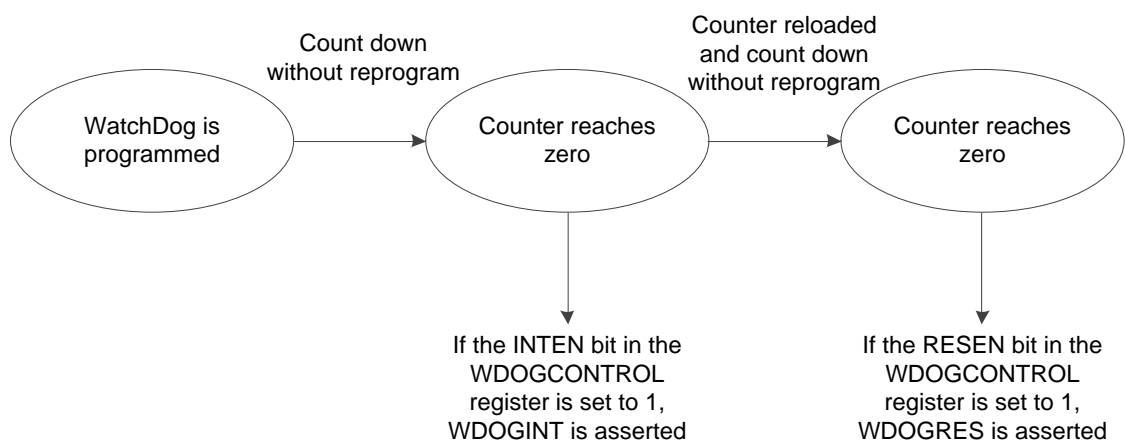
WatchDog is programmed

Count down without reprogram

Counter reaches zero

Counter reloaded and count down without reprogram

Counter reaches zero

If the INTEN bit in the WDOGCONTROL register is set to 1, WDOGINT is asserted

If the RESEN bit in the WDOGCONTROL register is set to 1, WDOGRES is asserted